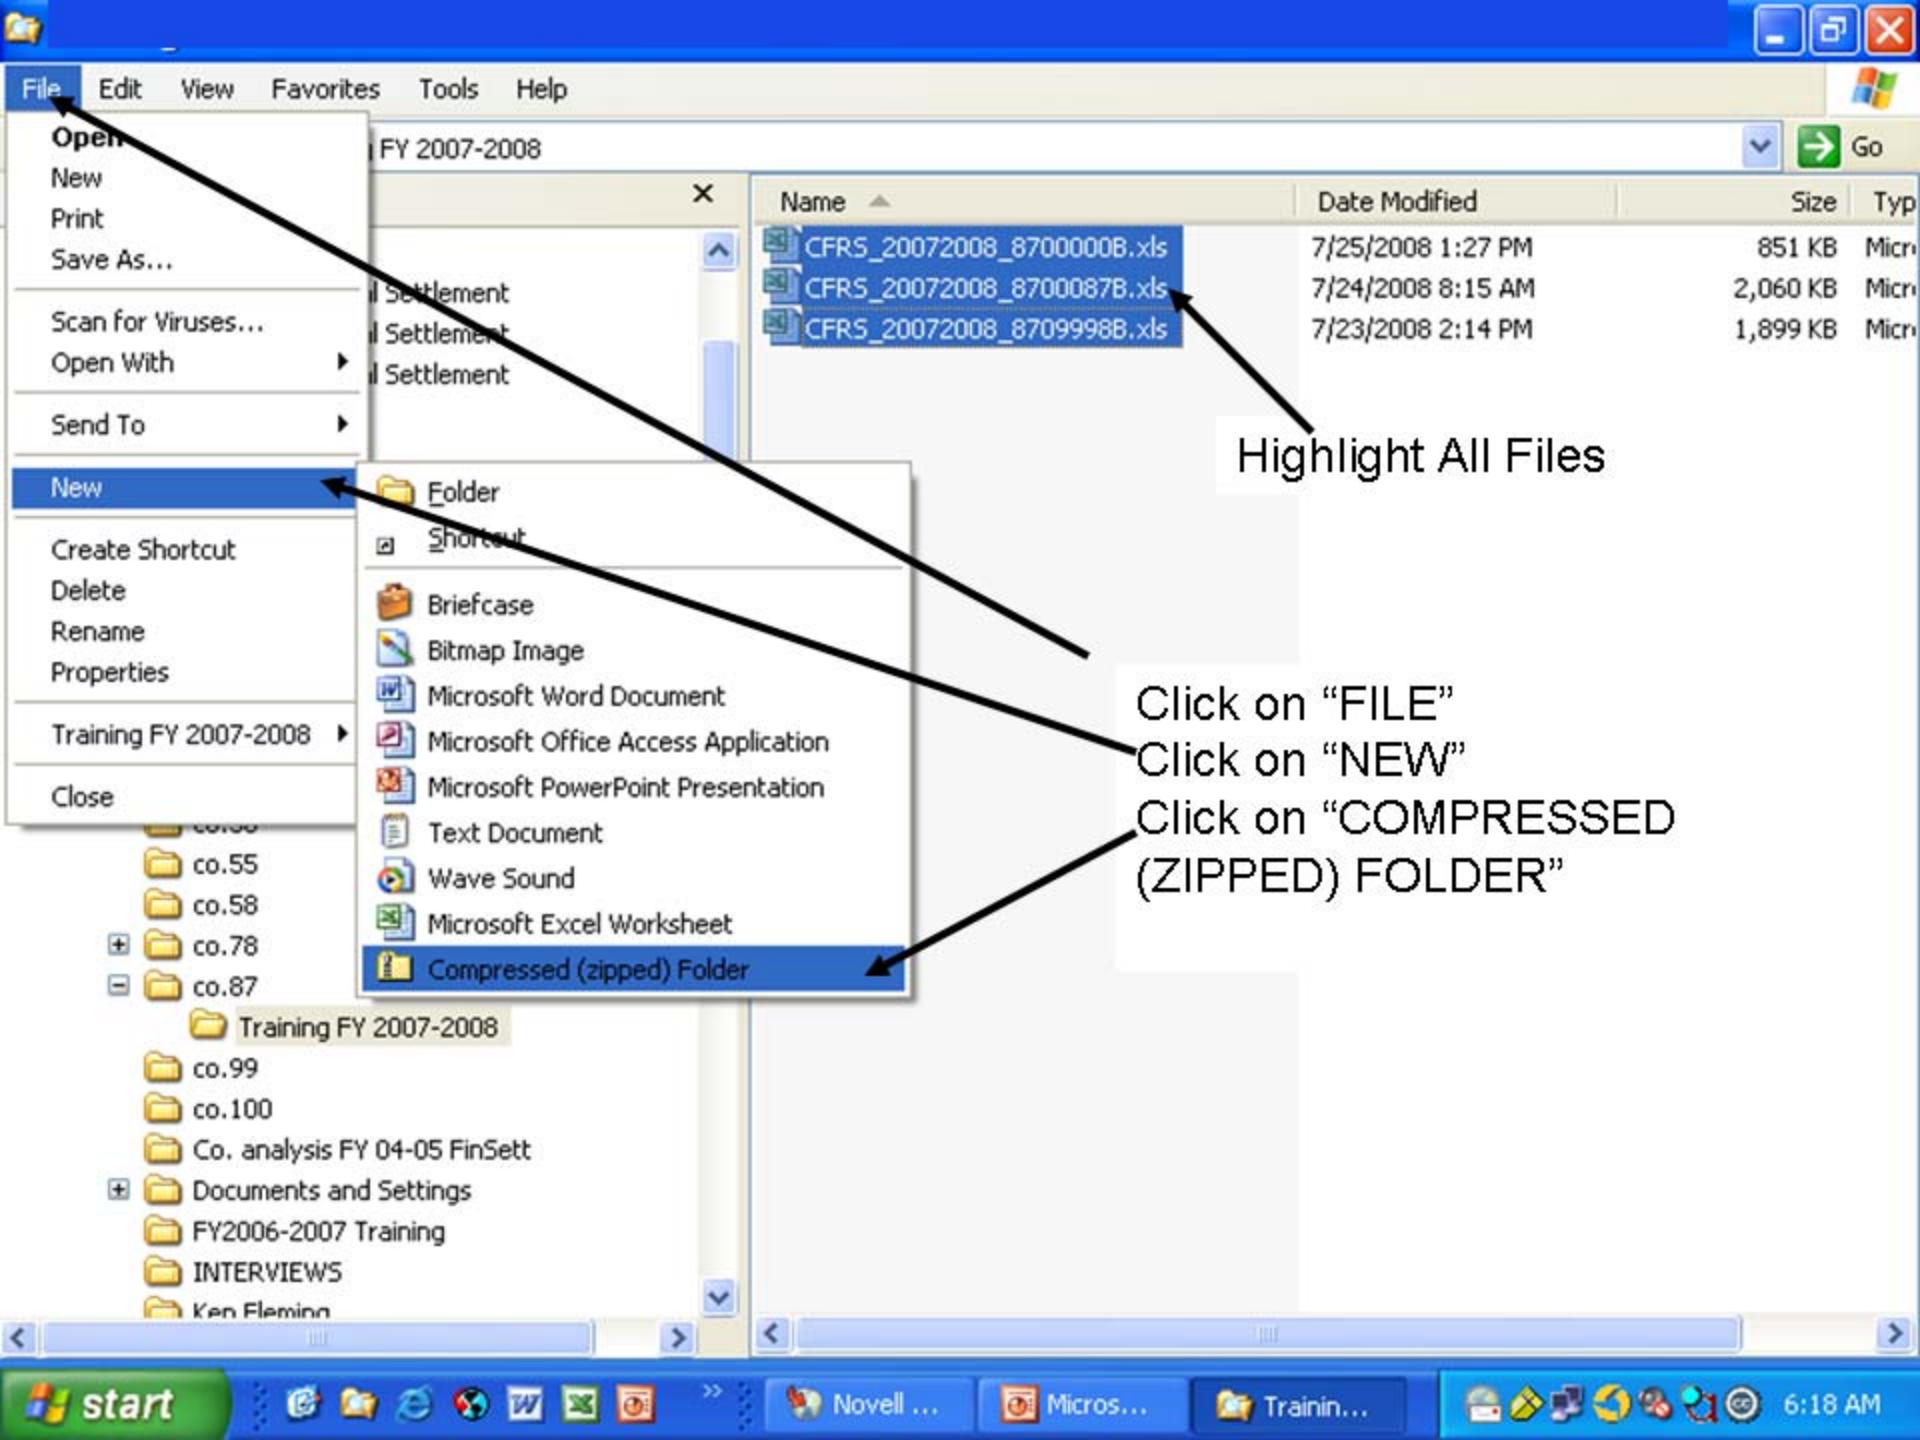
File Edit View Favorites Tools Help

FY 2007-2008

Go

Open
New
Print
Save As...

Scan for Viruses...
Open With

Send To

New

Create Shortcut
Delete
Rename
Properties

Training FY 2007-2008

Close

Settlement
Settlement
Settlement

Folder
Shortcut

Briefcase
Bitmap Image
Microsoft Word Document
Microsoft Office Access Application
Microsoft PowerPoint Presentation
Text Document
Wave Sound
Microsoft Excel Worksheet
Compressed (zipped) Folder

co.55
co.58
co.78
co.87
Training FY 2007-2008
co.99
co.100
Co. analysis FY 04-05 FinSett
Documents and Settings
FY2006-2007 Training
INTERVIEWS
Ken Fleming

| Name | Date Modified | Size | Typ |
|---|---|---|---|
| CFRS_20072008_8700008.xls | 7/25/2008 1:27 PM | 851 KB | Micr |
| CFRS_20072008_8700087B.xls | 7/24/2008 8:15 AM | 2,060 KB | Micr |
| CFRS_20072008_8709998B.xls | 7/23/2008 2:14 PM | 1,899 KB | Micr |

Highlight All Files

Click on “FILE”
Click on “NEW”
Click on “COMPRESSED (ZIPPED) FOLDER”

start
Novell ...
Micros...
Trainin...
6:18 AM